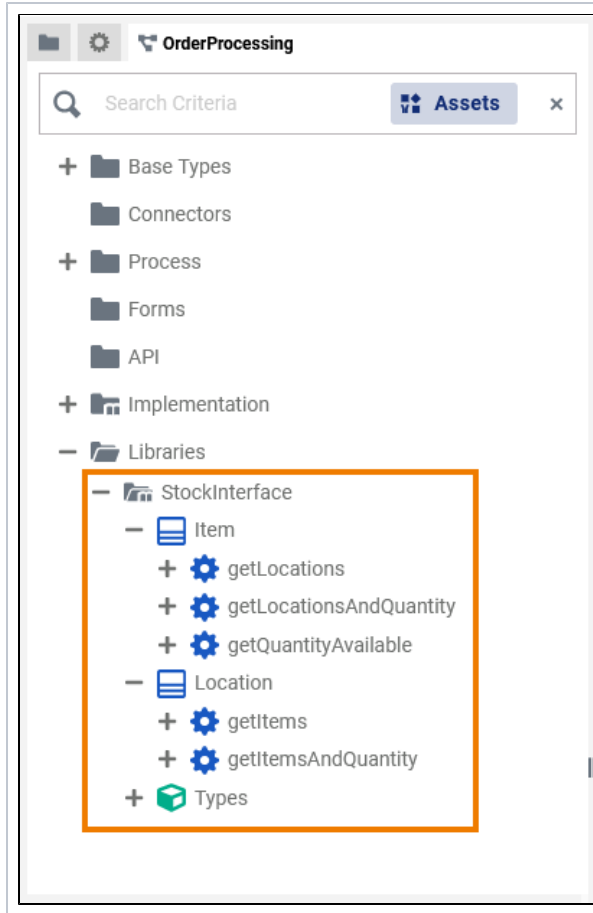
OrderProcessing

Search Criteria

Assets

×

+ Base Types

Connectors

+ Process

Forms

API

+ Implementation

− Libraries

− StockInterface

− Item

+ getLocations

+ getLocationsAndQuantity

+ getQuantityAvailable

− Location

+ getItems

+ getItemsAndQuantity

+ Types